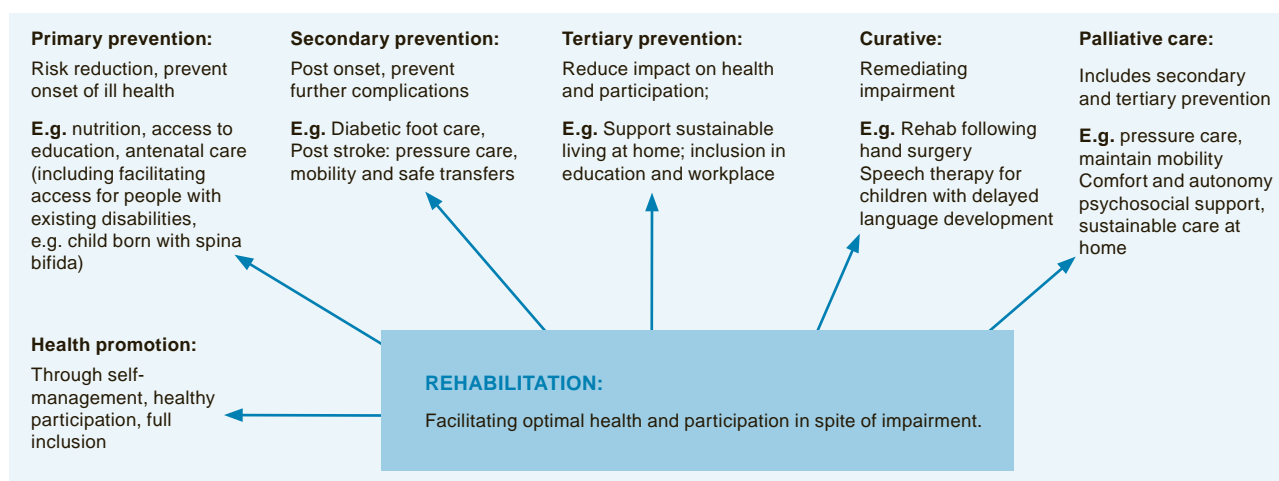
**Primary prevention:**
Risk reduction, prevent onset of ill health

**E.g.** nutrition, access to education, antenatal care (including facilitating access for people with existing disabilities, e.g. child born with spina bifida)

**Secondary prevention:**
Post onset, prevent further complications

**E.g.** Diabetic foot care, Post stroke: pressure care, mobility and safe transfers

**Tertiary prevention:**
Reduce impact on health and participation;

**E.g.** Support sustainable living at home; inclusion in education and workplace

**Curative:**
Remediating impairment

**E.g.** Rehab following hand surgery
Speech therapy for children with delayed language development

**Palliative care:**
Includes secondary and tertiary prevention

**E.g.** pressure care, maintain mobility
Comfort and autonomy psychosocial support, sustainable care at home

**Health promotion:**
Through self-management, healthy participation, full inclusion

**REHABILITATION:**
Facilitating optimal health and participation in spite of impairment.